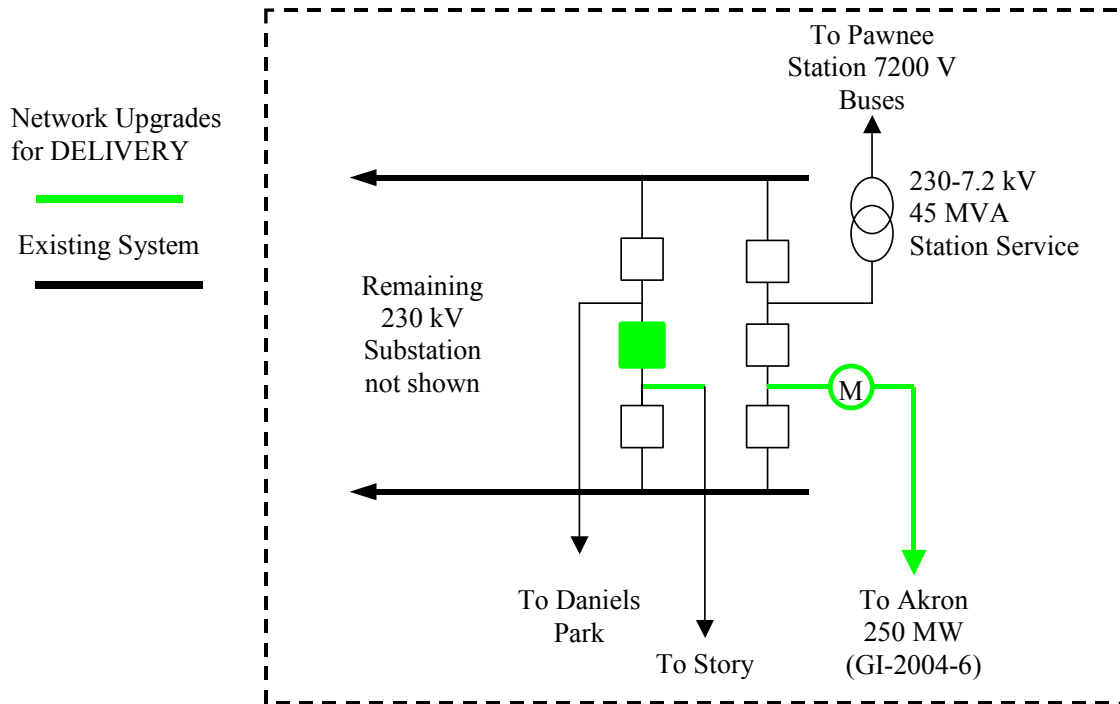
Network Upgrades for DELIVERY

Existing System

To Pawnee Station 7200 V Buses

230-7.2 kV
45 MVA
Station Service

Remaining 230 kV Substation not shown

M

To Daniels Park

To Story

To Akron
250 MW
(GI-2004-6)